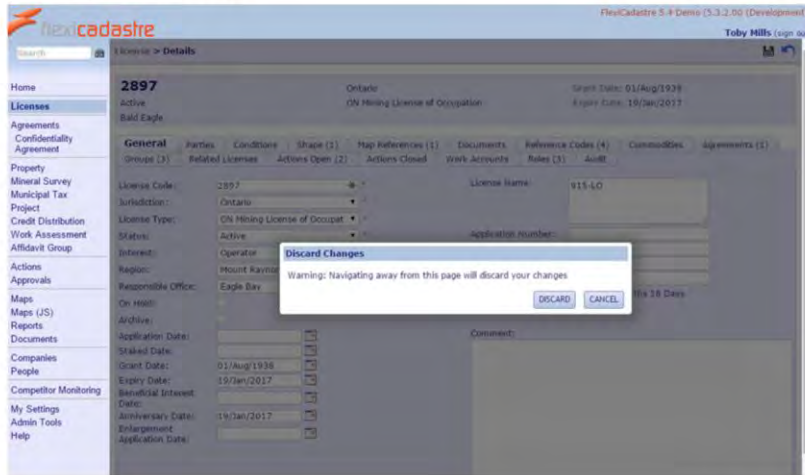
flexicadastre

FlexiCadastre 5.4 Demo (5.3.2.00 (Development

Toby Hills (sign ou

Search

License > Details

Home
Licenses
Agreements
Confidentiality Agreement
Property
Mineral Survey
Municipal Tax
Project
Credit Distribution
Work Assessment
Affidavit Group
Actions
Approvals
Maps
Maps (JS)
Reports
Documents
Companies
People
Competitor Monitoring
My Settings
Admin Tools
Help

2897
Active
Bald Eagle

Ontario
ON Mining License of Occupation

Grant Date: 01/Aug/1938
Expiry Date: 19/Jan/2017

General | Parties | Conditions | Shape (1) | Map References (1) | Documents | Reference Codes (4) | Commodities | Agreements (1) | Groups (3) | Related Licenses | Actions Open (2) | Actions Closed | Work Accounts | Roles (3) | Audit

License Code: 2897
Jurisdiction: Ontario
License Type: ON Mining License of Occupat
Status: Active
Interest: Operator
Region: Mount Raymor
Responsible Office: Eagle Bay
On Hold:
Archive:
Application Date:
Staked Date:
Grant Date: 01/Aug/1938
Expiry Date: 19/Jan/2017
Beneficial Interest Date:
Anniversary Date: 19/Jan/2017
Enlargement Application Date:

License Name: 915-LO

Application Number:

his 18 Days

Comment:

Discard Changes

Warning: Navigating away from this page will discard your changes

DISCARD CANCEL